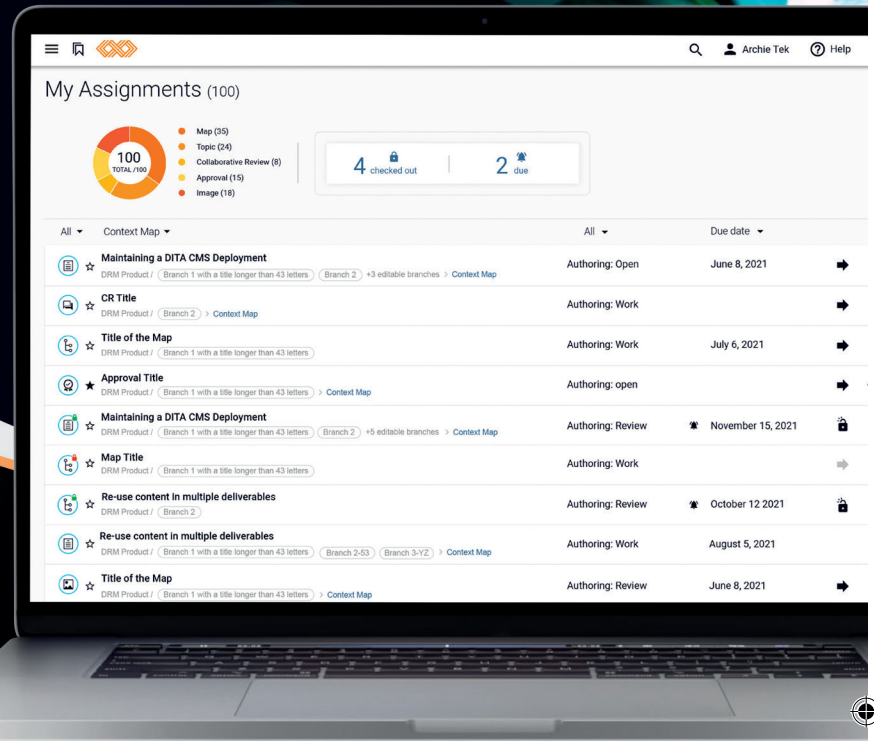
Archie Tek Help

My Assignments (100)

100 TOTAL /100

Map (35)
Topic (24)
Collaborative Review (8)
Approval (15)
Image (18)

4 checked out

2 due

All Context Map All Due date

| | | |
|---|---|---|
| Maintaining a DITA CMS Deployment<br>DRM Product / Branch 1 with a title longer than 43 letters Branch 2 +3 editable branches > Context Map | Authoring: Open | June 8, 2021 |
| CR Title<br>DRM Product / Branch 2 > Context Map | Authoring: Work | |
| Title of the Map<br>DRM Product / Branch 1 with a title longer than 43 letters | Authoring: Work | July 6, 2021 |
| Approval Title<br>DRM Product / Branch 1 with a title longer than 43 letters > Context Map | Authoring: open | |
| Maintaining a DITA CMS Deployment<br>DRM Product / Branch 1 with a title longer than 43 letters Branch 2 +5 editable branches > Context Map | Authoring: Review | November 15, 2021 |
| Map Title<br>DRM Product / Branch 1 with a title longer than 43 letters | Authoring: Work | |
| Re-use content in multiple deliverables<br>DRM Product / Branch 2 | Authoring: Review | October 12 2021 |
| Re-use content in multiple deliverables<br>DRM Product / Branch 1 with a title longer than 43 letters Branch 2-53 Branch 3-YZ > Context Map | Authoring: Work | August 5, 2021 |
| Title of the Map<br>DRM Product / Branch 1 with a title longer than 43 letters > Context Map | Authoring: Review | June 8, 2021 |